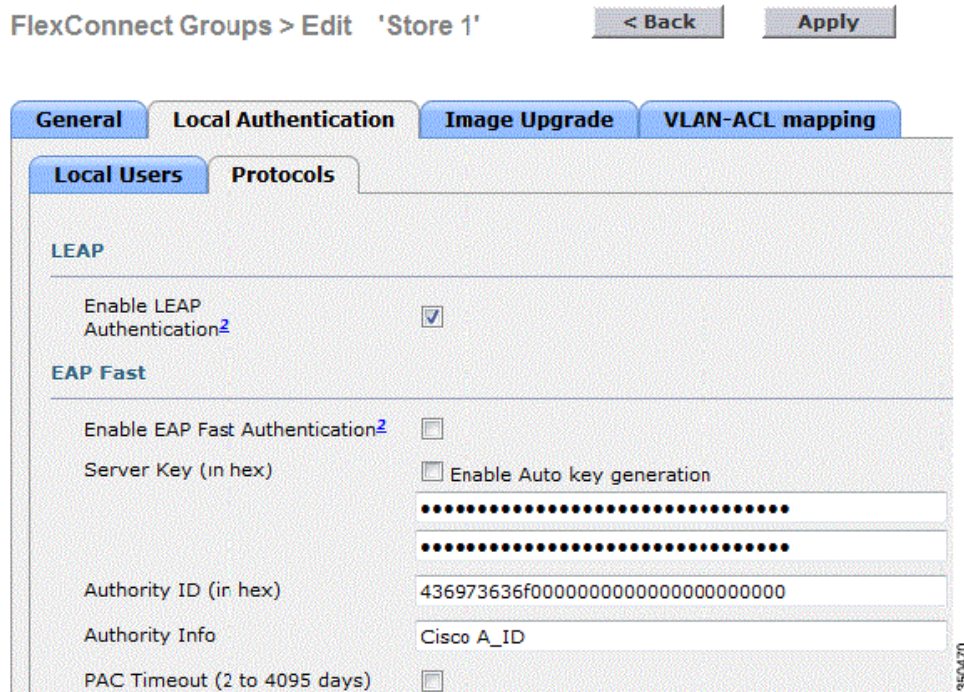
FlexConnect Groups > Edit 'Store 1'

< Back Apply

General Local Authentication Image Upgrade VLAN-ACL mapping

Local Users Protocols

LEAP

Enable LEAP Authentication$^2$

EAP Fast

Enable EAP Fast Authentication$^2$

Server Key (in hex)

Enable Auto key generation

••••••••••••••••••••••••••••••••••

••••••••••••••••••••••••••••••••••

Authority ID (in hex)

436973636f0000000000000000000000

Authority Info

Cisco A_ID

PAC Timeout (2 to 4095 days)

350420